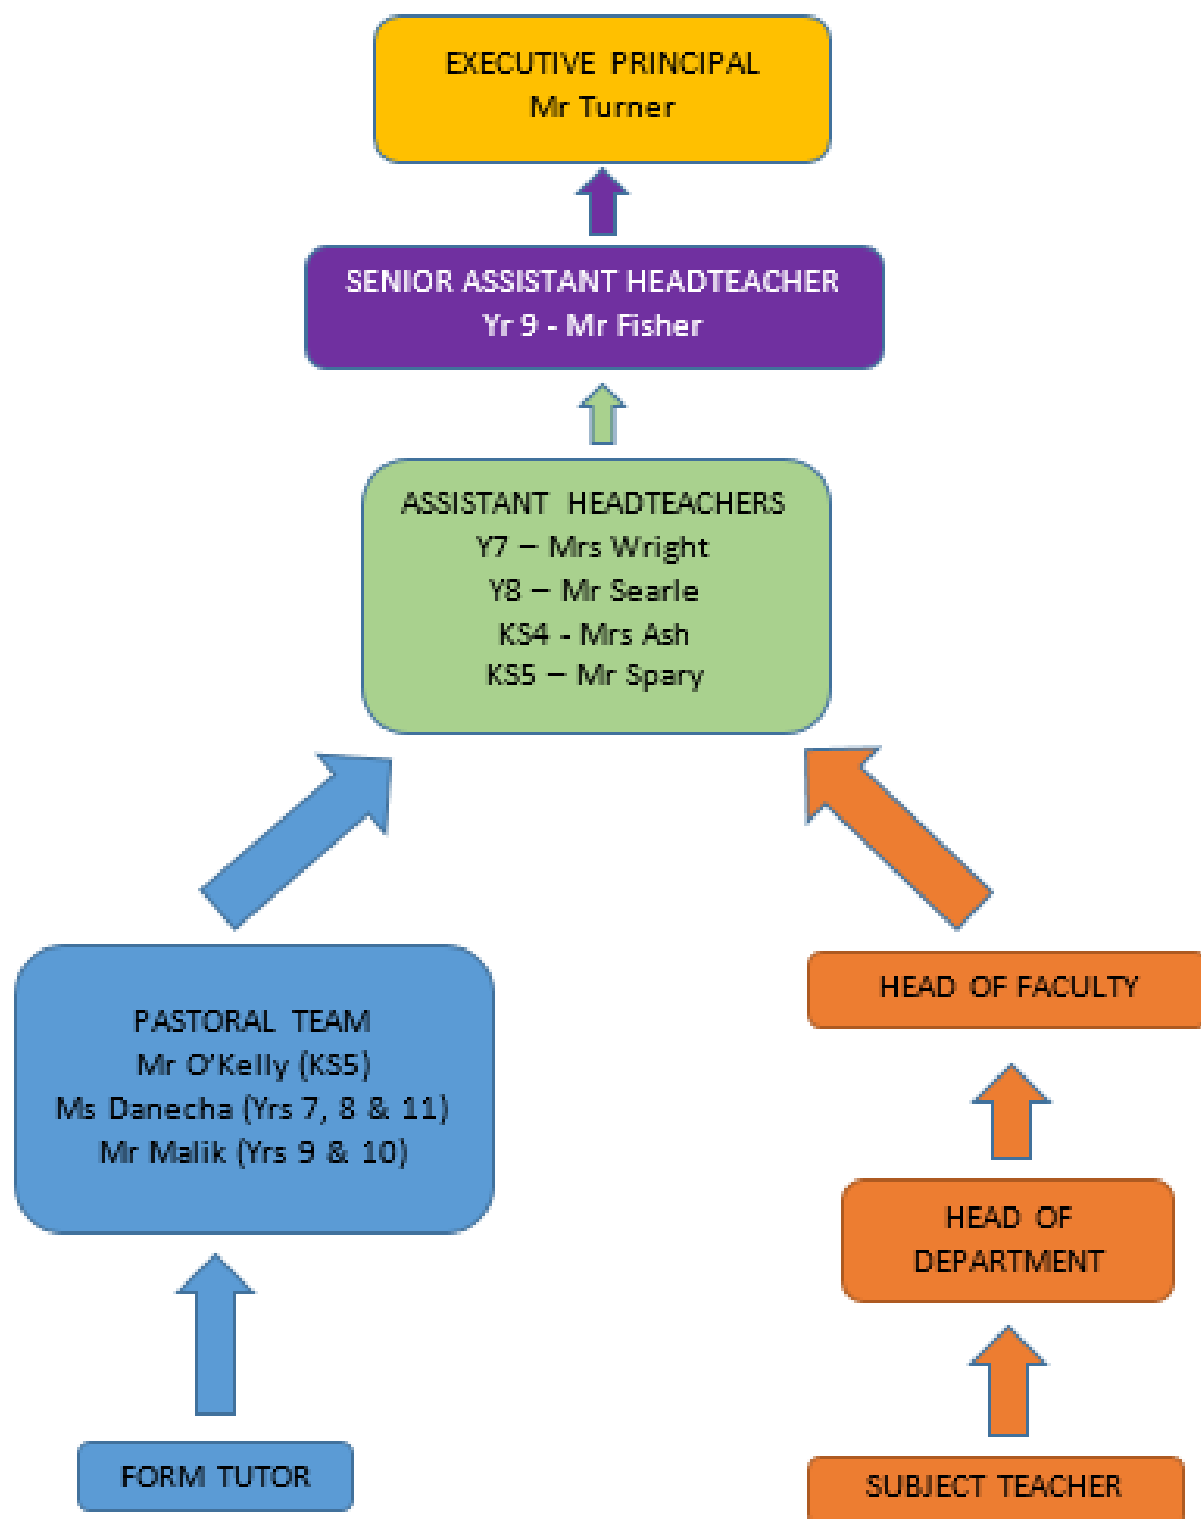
EXECUTIVE PRINCIPAL
Mr Turner

SENIOR ASSISTANT HEADTEACHER
Yr 9 - Mr Fisher

ASSISTANT HEADTEACHERS
Y7 – Mrs Wright
Y8 – Mr Searle
KS4 - Mrs Ash
KS5 – Mr Spary

PASTORAL TEAM
Mr O'Kelly (KS5)
Ms Danecha (Yrs 7, 8 & 11)
Mr Malik (Yrs 9 & 10)

HEAD OF FACULTY

HEAD OF DEPARTMENT

FORM TUTOR

SUBJECT TEACHER